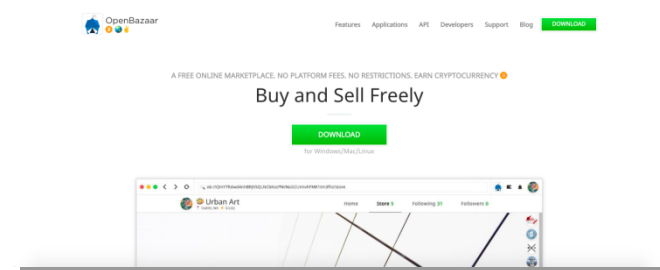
OpenBazaar

Features Applications API Developers Support Blog DOWNLOAD

A FREE ONLINE MARKETPLACE. NO PLATFORM FEES. NO RESTRICTIONS. EARN CRYPTOCURRENCY

Buy and Sell Freely

DOWNLOAD

for Windows/Mac/Linux

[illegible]

Urban Art

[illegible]

Home Store Following Followers